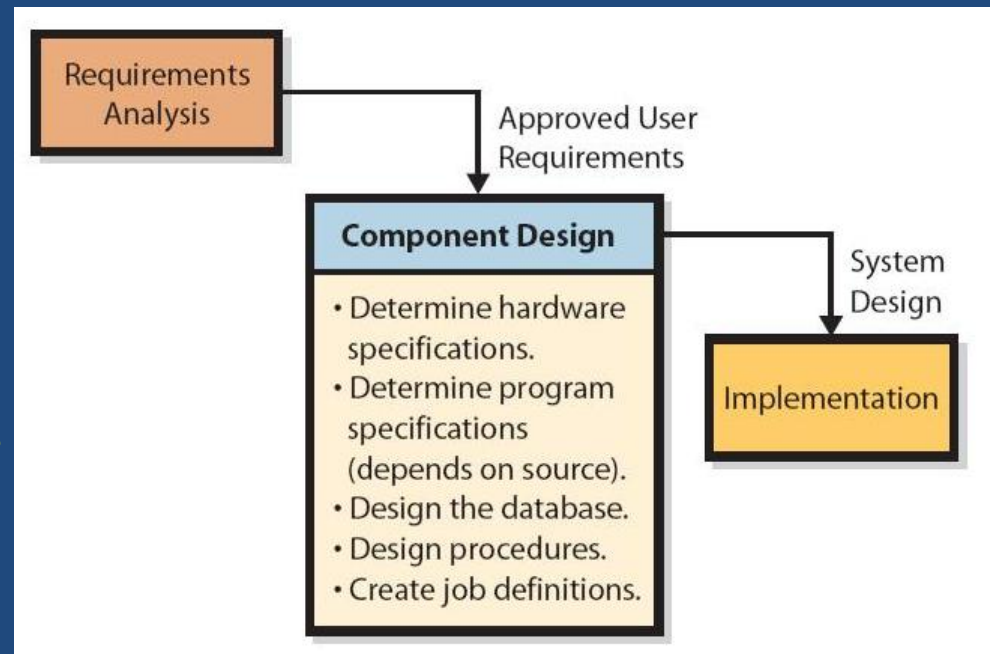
Requirements Analysis

Approved User Requirements

Component Design

• Determine hardware specifications.
• Determine program specifications (depends on source).
• Design the database.
• Design procedures.
• Create job definitions.

System Design

Implementation